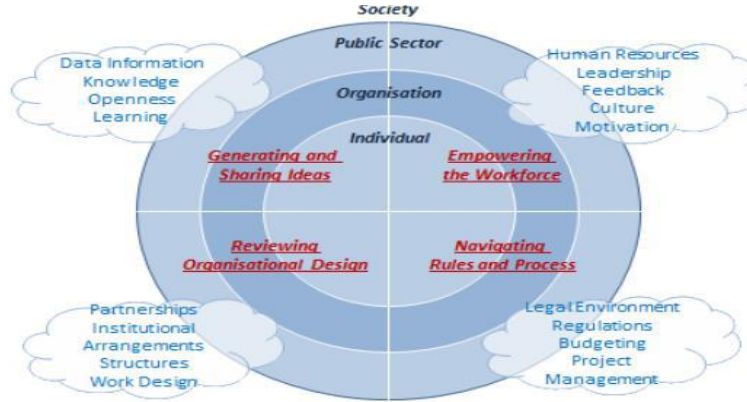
Society

Public Sector

Organisation

Individual

Data Information
Knowledge
Openness
Learning

Human Resources
Leadership
Feedback
Culture
Motivation

Generating and Sharing Ideas

Empowering the Workforce

Reviewing Organisational Design

Navigating Rules and Process

Partnerships
Institutional
Arrangements
Structures
Work Design

Legal Environment
Regulations
Budgeting
Project
Management